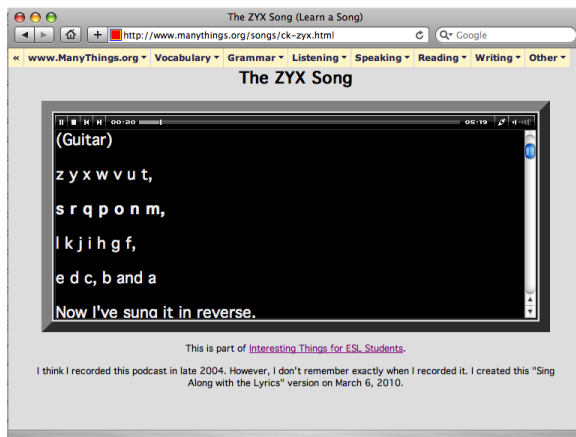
The ZYX Song (Learn a Song)

http://www.manythings.org/songs/ck-zyx.html

Google

« www.ManyThings.org ▾ Vocabulary ▾ Grammar ▾ Listening ▾ Speaking ▾ Reading ▾ Writing ▾ Other ▾

The ZYX Song

00:20 05:19

(Guitar)

z y x w v u t,

s r q p o n m,

l k j i h g f,

e d c, b and a

Now I've sung it in reverse.

This is part of Interesting Things for ESL Students.

I think I recorded this podcast in late 2004. However, I don't remember exactly when I recorded it. I created this "Sing Along with the Lyrics" version on March 6, 2010.